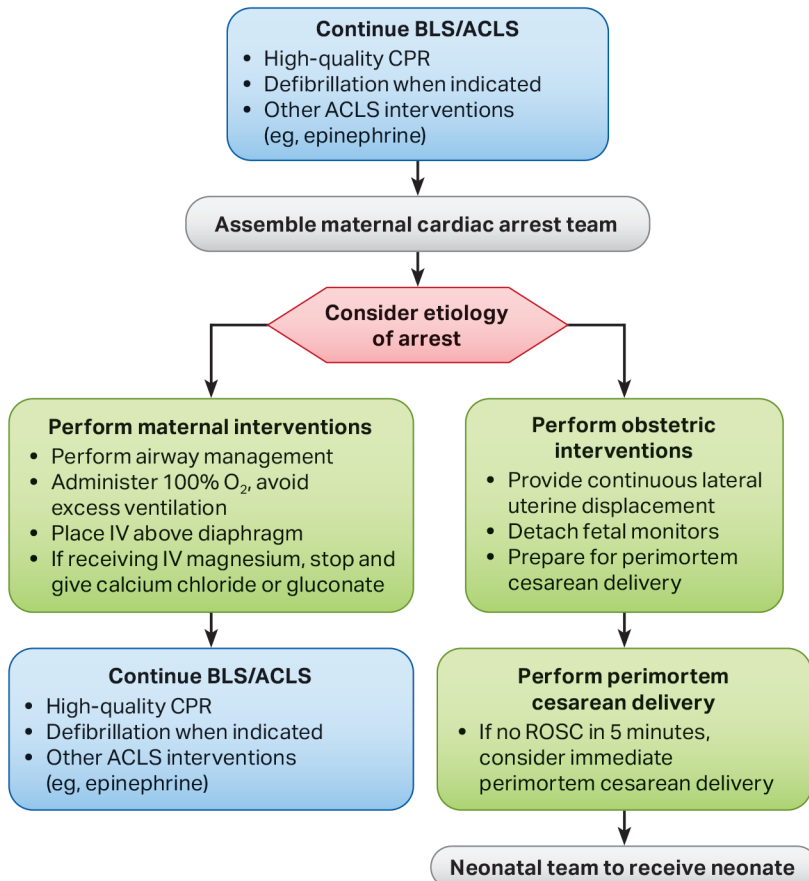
Continue BLS/ACLS
- High-quality CPR
- Defibrillation when indicated
- Other ACLS interventions (eg, epinephrine)

Assemble maternal cardiac arrest team

Consider etiology of arrest

Perform maternal interventions
- Perform airway management
- Administer 100% $O_2$, avoid excess ventilation
- Place IV above diaphragm
- If receiving IV magnesium, stop and give calcium chloride or gluconate

Continue BLS/ACLS
- High-quality CPR
- Defibrillation when indicated
- Other ACLS interventions (eg, epinephrine)

Perform obstetric interventions
- Provide continuous lateral uterine displacement
- Detach fetal monitors
- Prepare for perimortem cesarean delivery

Perform perimortem cesarean delivery
- If no ROSC in 5 minutes, consider immediate perimortem cesarean delivery

Neonatal team to receive neonate